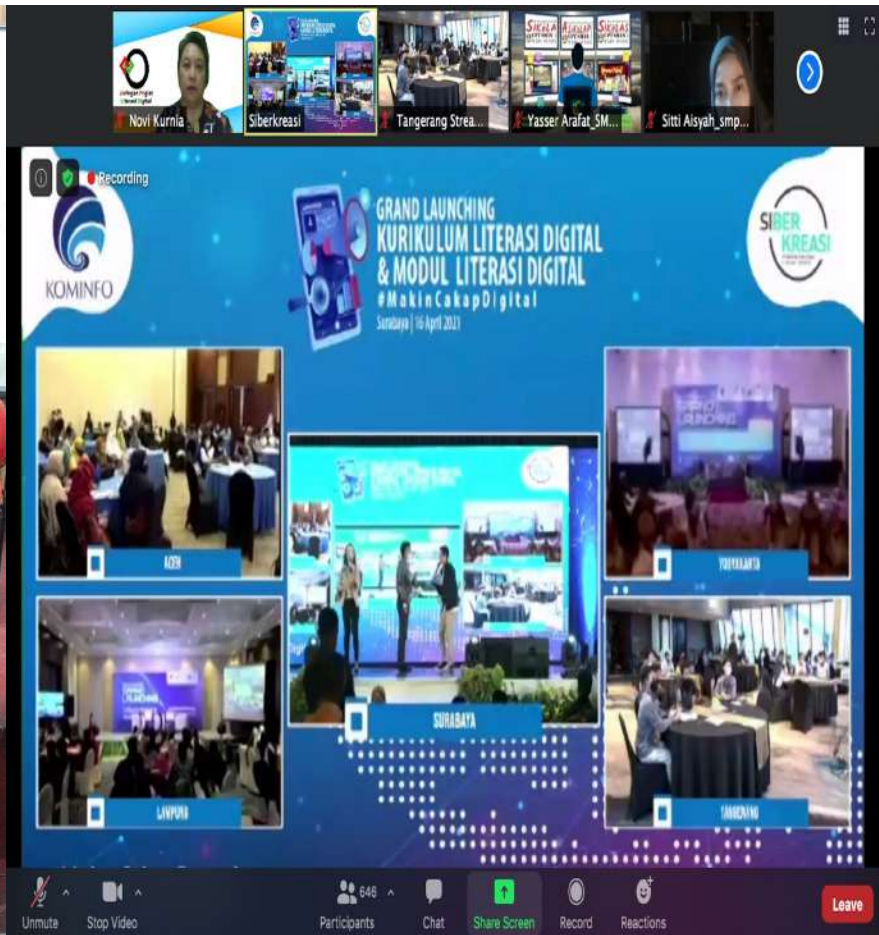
Novi Kurnia

Siberkreasi

Tangerang Strea...

Yasser Arafat_SM...

Sitti Aisyah_smp...

Recording

KOMINFO

GRAND LAUNCHING
KURIKULUM LITERASI DIGITAL
& MODUL LITERASI DIGITAL
#MakinCakapDigital
Surabaya | 16 April 2021

SIBER KREASI

ACEH

YOGYAKARTA

SURABAYA

LAMPUNG

TANGERANG

Unmute

Stop Video

646

Participants

Chat

Share Screen

Record

Reactions

Leave